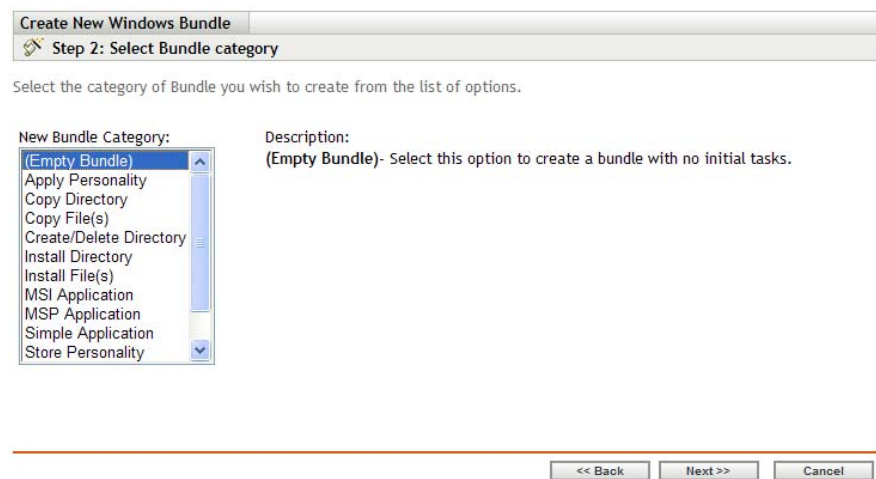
Create New Windows Bundle

Step 2: Select Bundle category

Select the category of Bundle you wish to create from the list of options.

New Bundle Category:

(Empty Bundle)
Apply Personality
Copy Directory
Copy File(s)
Create/Delete Directory
Install Directory
Install File(s)
MSI Application
MSP Application
Simple Application
Store Personality

Description:

**(Empty Bundle)**- Select this option to create a bundle with no initial tasks.

<< Back | Next >> | Cancel